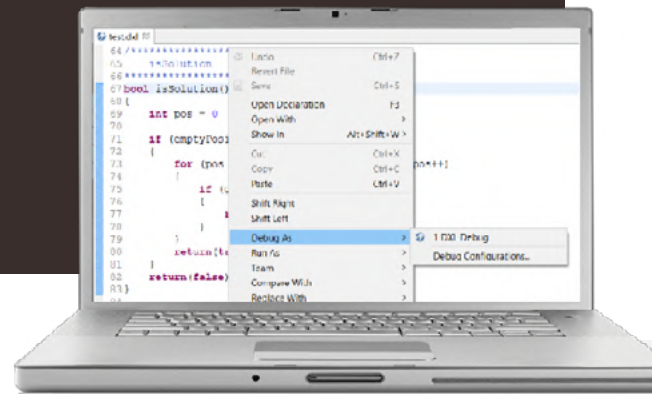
testdal ⊠
64 //***************
65 isSolution
66 ***************
67 bool isSolution()
68 {
69 int pos = 0
70
71 if (emptyPosi
72 {
73 for (pos
74 {
75 if (
76 {
77 r
78 }
79 }
80 return(t
81 }
82 return(false)
83 }

Undo Ctrl+Z
Revert File
Save Ctrl+S
Open Declaration F3
Open With >
Show In Alt+Shift+W >
Cut Ctrl+X
Copy Ctrl+C
Paste Ctrl+V
Shift Right
Shift Left
Debug As >
Run As >
Team >
Compare With >
Replace With >

1 C/C++ Debug
Debug Configurations...

pos++)